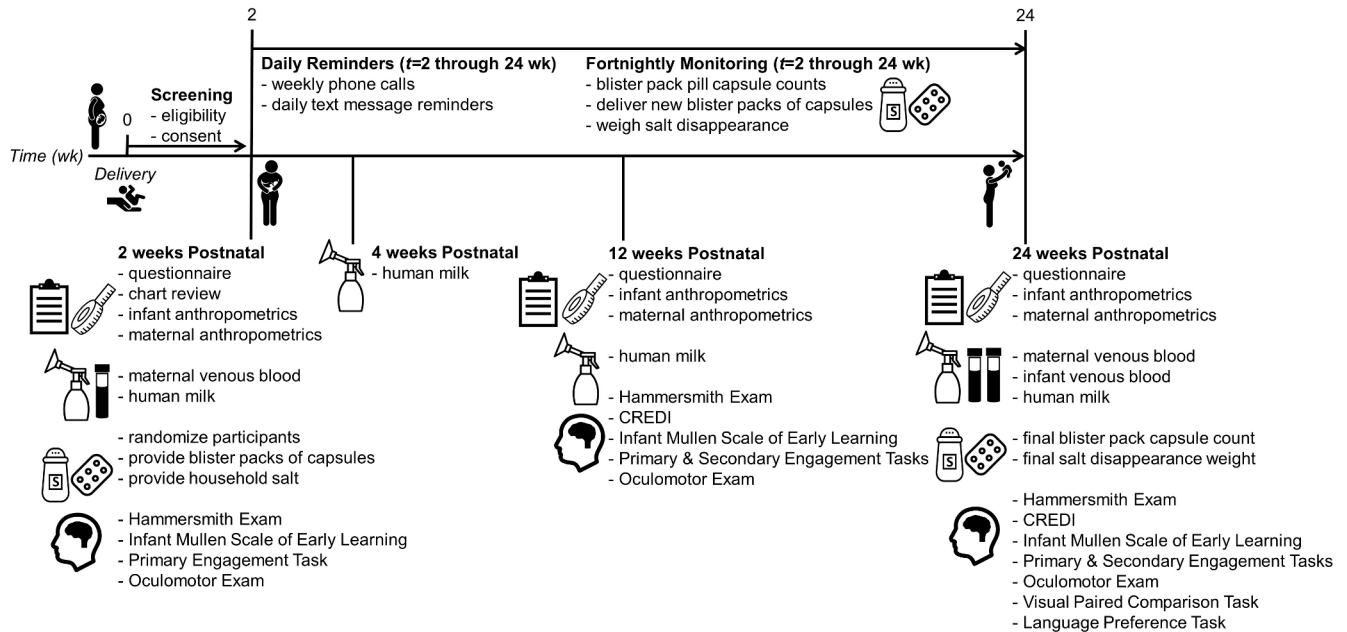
2

24

Daily Reminders ($t$=2 through 24 wk)
- weekly phone calls
- daily text message reminders

Fortnightly Monitoring ($t$=2 through 24 wk)
- blister pack pill capsule counts
- deliver new blister packs of capsules
- weigh salt disappearance

S

0

Screening
- eligibility
- consent

Time (wk)

Delivery

2 weeks Postnatal
- questionnaire
- chart review
- infant anthropometrics
- maternal anthropometrics

- maternal venous blood
- human milk

- randomize participants
- provide blister packs of capsules
- provide household salt

S

- Hammersmith Exam
- Infant Mullen Scale of Early Learning
- Primary Engagement Task
- Oculomotor Exam

4 weeks Postnatal
- human milk

12 weeks Postnatal
- questionnaire
- infant anthropometrics
- maternal anthropometrics

- human milk

- Hammersmith Exam
- CREDI
- Infant Mullen Scale of Early Learning
- Primary & Secondary Engagement Tasks
- Oculomotor Exam

24 weeks Postnatal
- questionnaire
- infant anthropometrics
- maternal anthropometrics

- maternal venous blood
- infant venous blood
- human milk

S

- final blister pack capsule count
- final salt disappearance weight

- Hammersmith Exam
- CREDI
- Infant Mullen Scale of Early Learning
- Primary & Secondary Engagement Tasks
- Oculomotor Exam
- Visual Paired Comparison Task
- Language Preference Task